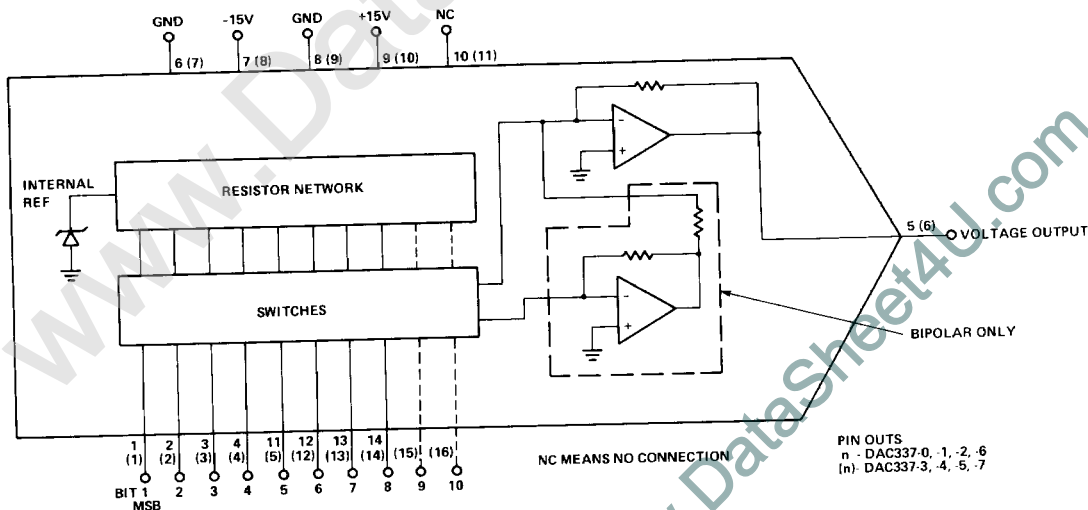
GND -15V GND +15V NC

6 (7) 7 (8) 8 (9) 9 (10) 10 (11)

INTERNAL REF

RESISTOR NETWORK

SWITCHES

5 (6) VOLTAGE OUTPUT

BIPOLAR ONLY

1 (1) 2 (2) 3 (3) 4 (4) 11 (5) 12 (12) 13 (13) 14 (14) (15) (16)

BIT 1 MSB 2 3 4 5 6 7 8 9 10

NC MEANS NO CONNECTION

PIN OUTS
n - DAC337-0, -1, -2, -6
(n)- DAC337-3, -4, -5, -7

www.DataSheet4U.com